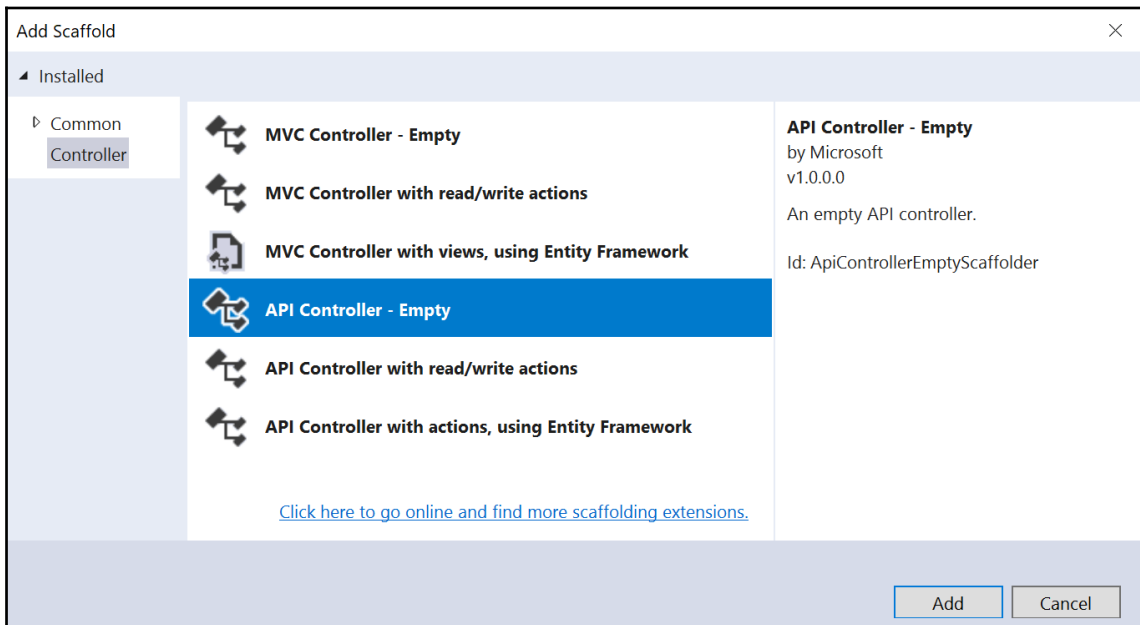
Add Scaffold

Installed

Common
Controller

MVC Controller - Empty
MVC Controller with read/write actions
MVC Controller with views, using Entity Framework
API Controller - Empty
API Controller with read/write actions
API Controller with actions, using Entity Framework

Click here to go online and find more scaffolding extensions.

API Controller - Empty
by Microsoft
v1.0.0.0

An empty API controller.

Id: ApiControllerEmptyScaffolder

Add
Cancel